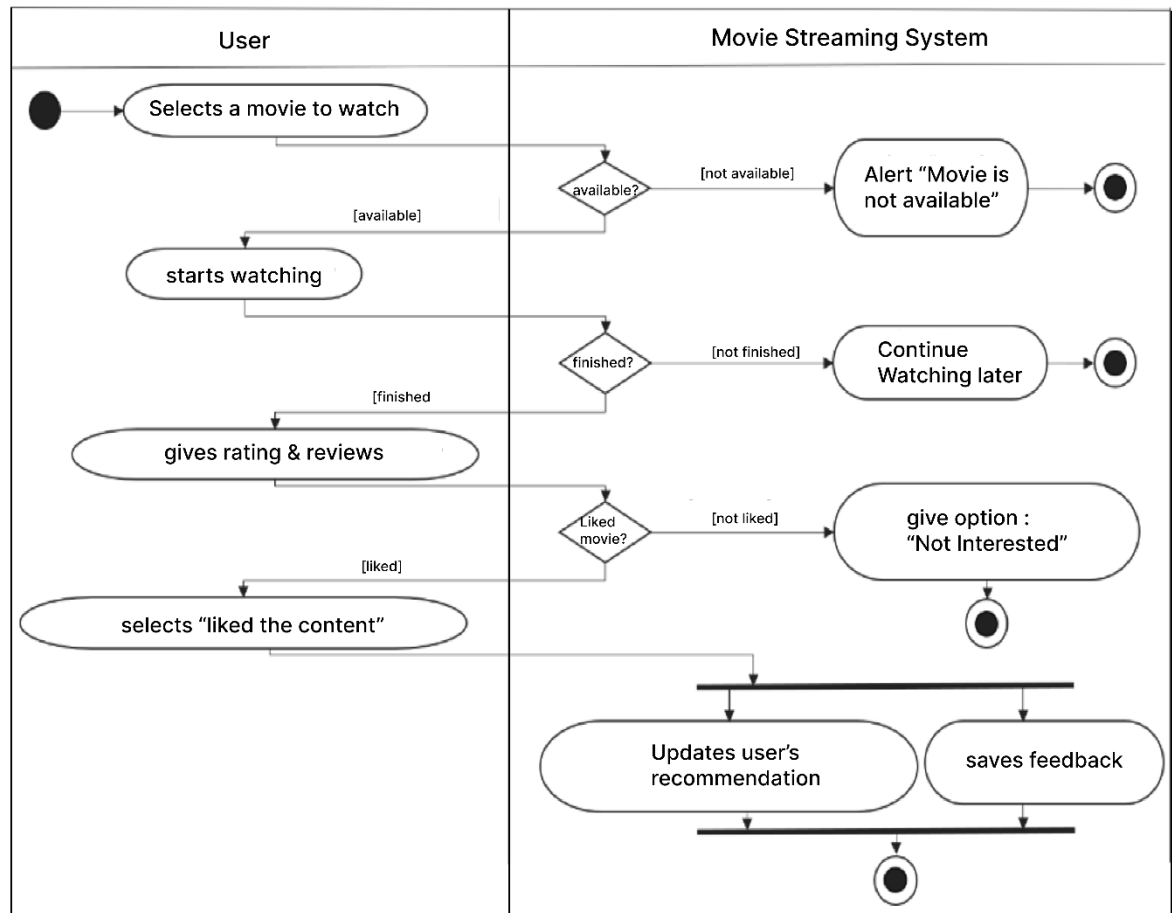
User

Movie Streaming System

Selects a movie to watch

available?

[not available]

Alert "Movie is not available"

[available]

starts watching

finished?

[not finished]

Continue Watching later

[finished

gives rating & reviews

Liked movie?

[not liked]

give option : "Not Interested"

[liked]

selects "liked the content"

Updates user's recommendation

saves feedback